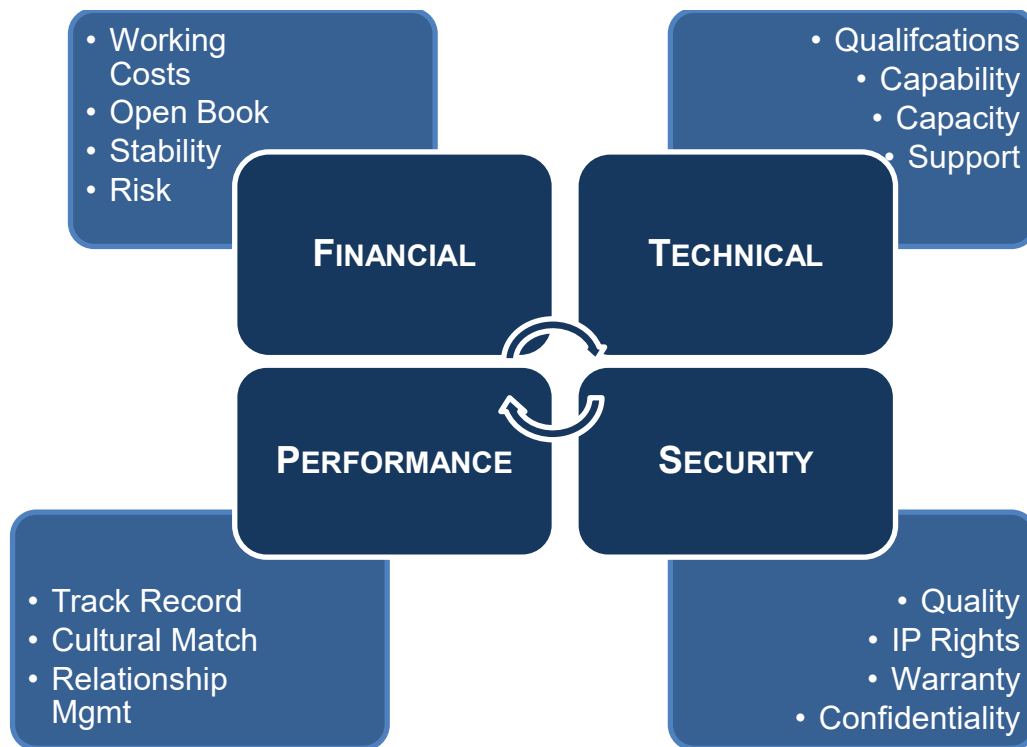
• Working Costs
• Open Book
• Stability
• Risk

• Qualifcations
• Capability
• Capacity
• Support

FINANCIAL

TECHNICAL

PERFORMANCE

SECURITY

• Track Record
• Cultural Match
• Relationship Mgmt

• Quality
• IP Rights
• Warranty
• Confidentiality